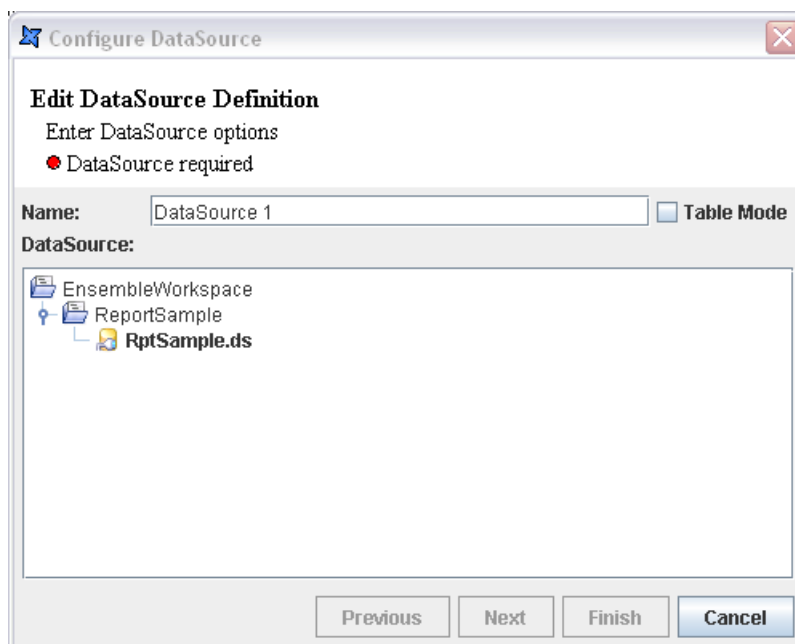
Configure DataSource

Edit DataSource Definition
Enter DataSource options
DataSource required

Name: DataSource 1
Table Mode
DataSource:

EnsembleWorkspace
ReportSample
RptSample.ds

Previous
Next
Finish
Cancel